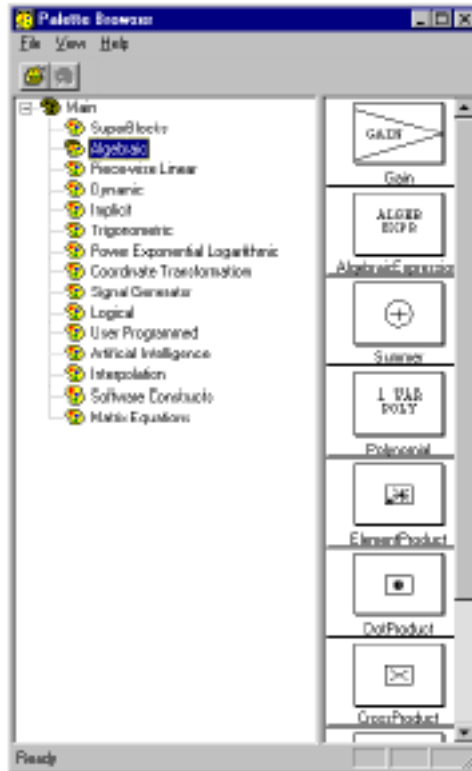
Palette Browser

File View Help

Main
SuperBlocks
Algebraic
Piecewise Linear
Dynamic
Implicit
Trigonometric
Power Exponential Logarithmic
Coordinate Transformation
Signal Generator
Logical
User Programmed
Artificial Intelligence
Interpolation
Software Constructs
Matrix Equations

GAIN
Gain
ALGEB EXPR
AlgebraicExpression
Summer
1 VAR POLY
Polynomial
ElementProduct
DotProduct
CrossProduct

Ready